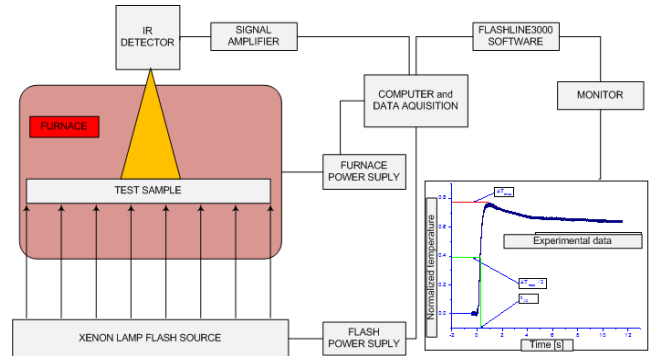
IR DETECTOR

SIGNAL AMPLIFIER

FLASHLINE3000 SOFTWARE

FURNACE

COMPUTER and DATA AQUISITION

MONITOR

FURNACE POWER SUPLY

TEST SAMPLE

$\Delta T_{max}$

Experimental data

Normalized temperature

$\Delta T_{max}/2$

$t_{1/2}$

Time [s]

XENON LAMP FLASH SOURCE

FLASH POWER SUPLY